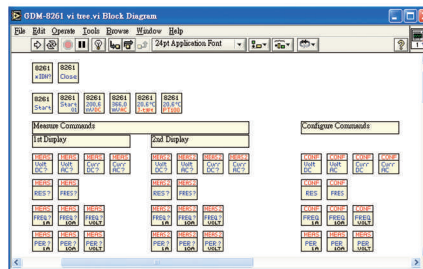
GDM-8261 vi tree.vi Block Diagram

File Edit Operate Tools Browse Window Help

24pt Application Font

8261 Init
8261 Close

8261 Start
8261 Start
8261 200.0 mVDC
8261 300.0 mVAC
8261 20.0°C T-rex
8261 20.0°C PT100

Measure Commands
1st Display
2nd Display
Configure Commands

MEAS Volt DC?
MEAS Volt AC?
MEAS Curr DC?
MEAS Curr AC?

MEAS Volt DC?
MEAS Volt AC?
MEAS2 Curr DC?
MEAS2 Curr AC?

CONF Volt DC
CONF Volt AC
CONF Curr DC
CONF Curr AC

MEAS RES?
MEAS FRES?

MEAS2 RES?
MEAS2 FRES?

CONF RES
CONF FRES

MEAS FREQ? 1A
MEAS FREQ? 10A
MEAS FREQ? VOLT

MEAS2 FREQ? 1A
MEAS2 FREQ? 10A
MEAS2 FREQ? VOLT

CONF FREQ 1A
CONF FREQ 10A
CONF FREQ VOLT

MEAS PER? 1A
MEAS PER? 10A
MEAS PER? VOLT

MEAS2 PER? 1A
MEAS2 PER? 10A
MEAS2 PER? VOLT

MEAS PER 1A
MEAS PER 10A
MEAS PER VOLT